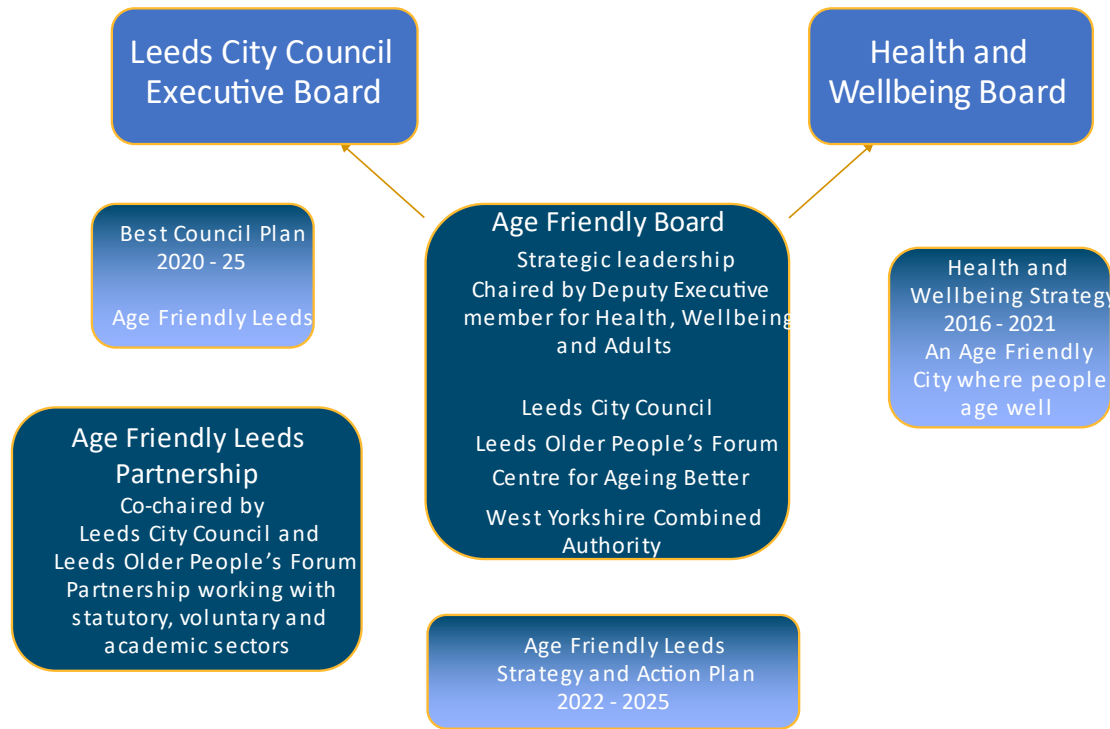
Leeds City Council Executive Board

Health and Wellbeing Board

Best Council Plan 2020 - 25

Age Friendly Leeds

Age Friendly Board

Strategic leadership

Chaired by Deputy Executive member for Health, Wellbeing and Adults

Leeds City Council

Leeds Older People's Forum

Centre for Ageing Better

West Yorkshire Combined Authority

Health and Wellbeing Strategy 2016 - 2021

An Age Friendly City where people age well

Age Friendly Leeds Partnership

Co-chaired by Leeds City Council and Leeds Older People's Forum

Partnership working with statutory, voluntary and academic sectors

Age Friendly Leeds Strategy and Action Plan 2022 - 2025